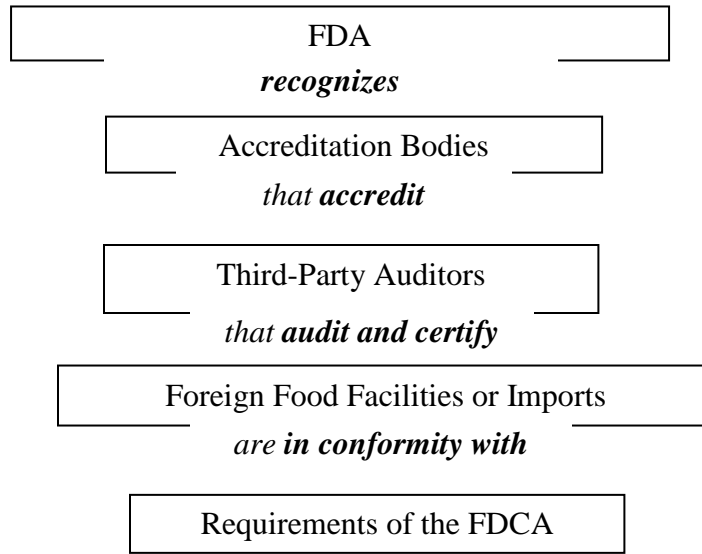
FDA

*recognizes*

Accreditation Bodies

*that **accredit***

Third-Party Auditors

*that **audit and certify***

Foreign Food Facilities or Imports

*are **in conformity with***

Requirements of the FDCA